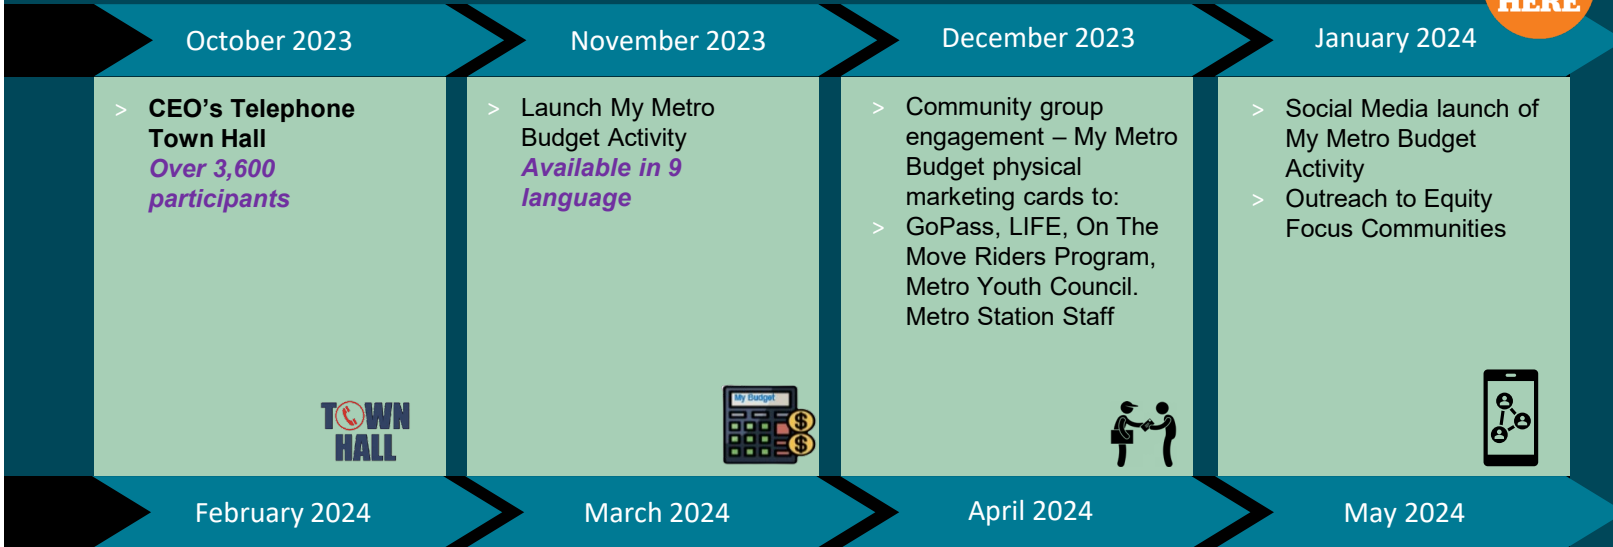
HERE

October 2023

November 2023

December 2023

January 2024

> CEO's Telephone Town Hall
*Over 3,600 participants*

TOWN HALL

> Launch My Metro Budget Activity
*Available in 9 language*

My Budget

> Community group engagement – My Metro Budget physical marketing cards to:
> GoPass, LIFE, On The Move Riders Program, Metro Youth Council. Metro Station Staff

> Social Media launch of My Metro Budget Activity
> Outreach to Equity Focus Communities

February 2024

March 2024

April 2024

May 2024